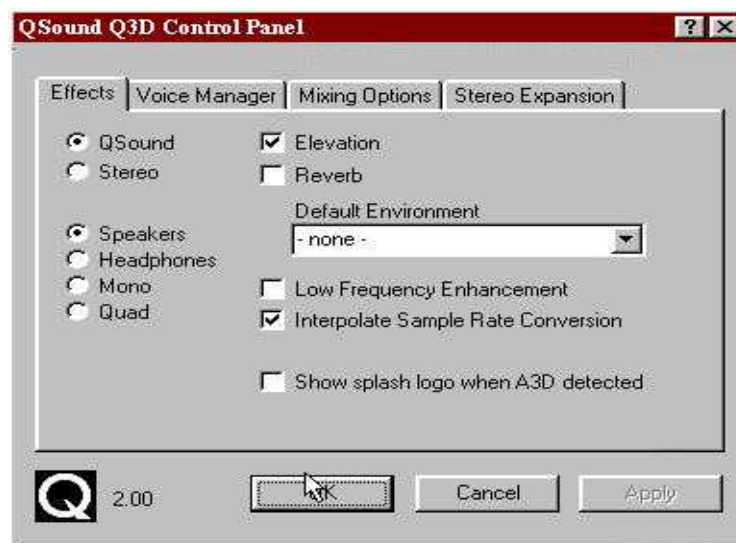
QSound Q3D Control Panel

? X

Effects | Voice Manager | Mixing Options | Stereo Expansion

QSound
Stereo

Elevation
Reverb

Default Environment
- none -

Speakers
Headphones
Mono
Quad

Low Frequency Enhancement
Interpolate Sample Rate Conversion

Show splash logo when A3D detected

Q 2.00

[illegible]K

Cancel

Apply